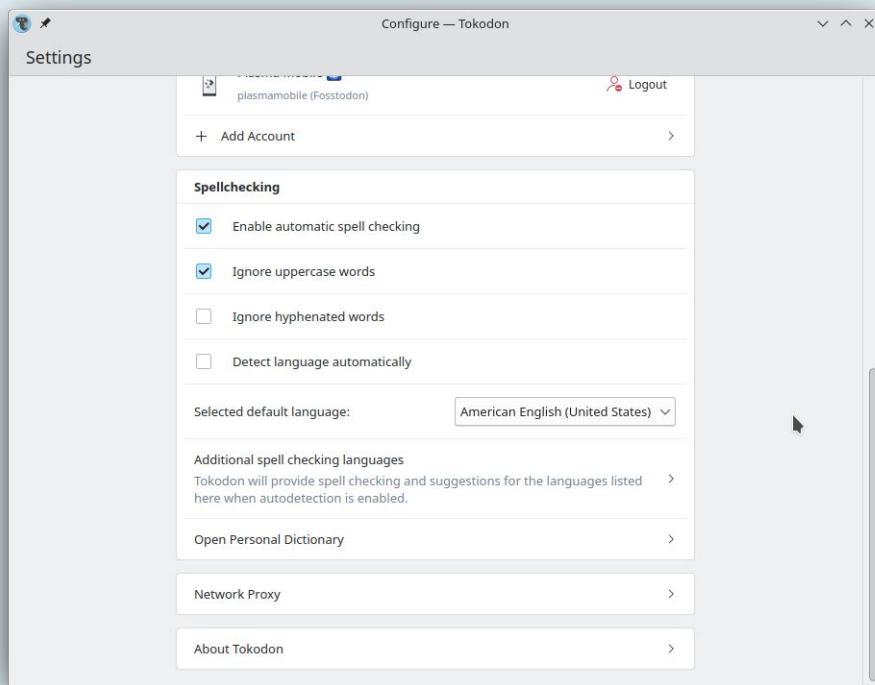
Configure — Tokodon

Settings

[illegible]
plasmamobile (Fosstodon)

Logout

+ Add Account

Spellchecking

Enable automatic spell checking

Ignore uppercase words

Ignore hyphenated words

Detect language automatically

Selected default language:

American English (United States)

Additional spell checking languages
Tokodon will provide spell checking and suggestions for the languages listed here when autodetection is enabled.

Open Personal Dictionary

Network Proxy

About Tokodon